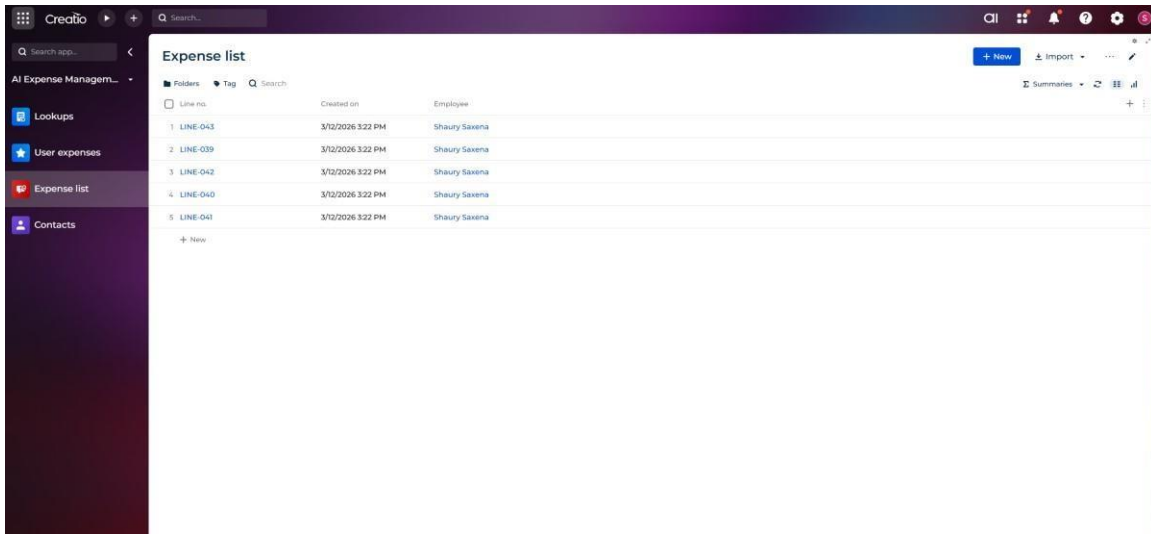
Creatio

Search...

Search app...

AI Expense Managem...

Lookups

User expenses

Expense list

Contacts

Expense list

+ New

Import

Folders Tag Search

Summaries

| Line no. | Created on | Employee |
|---|---|---|
| 1 LINE-043 | 3/12/2026 3:22 PM | Shaury Saxena |
| 2 LINE-039 | 3/12/2026 3:22 PM | Shaury Saxena |
| 3 LINE-042 | 3/12/2026 3:22 PM | Shaury Saxena |
| 4 LINE-040 | 3/12/2026 3:22 PM | Shaury Saxena |
| 5 LINE-041 | 3/12/2026 3:22 PM | Shaury Saxena |

+ New